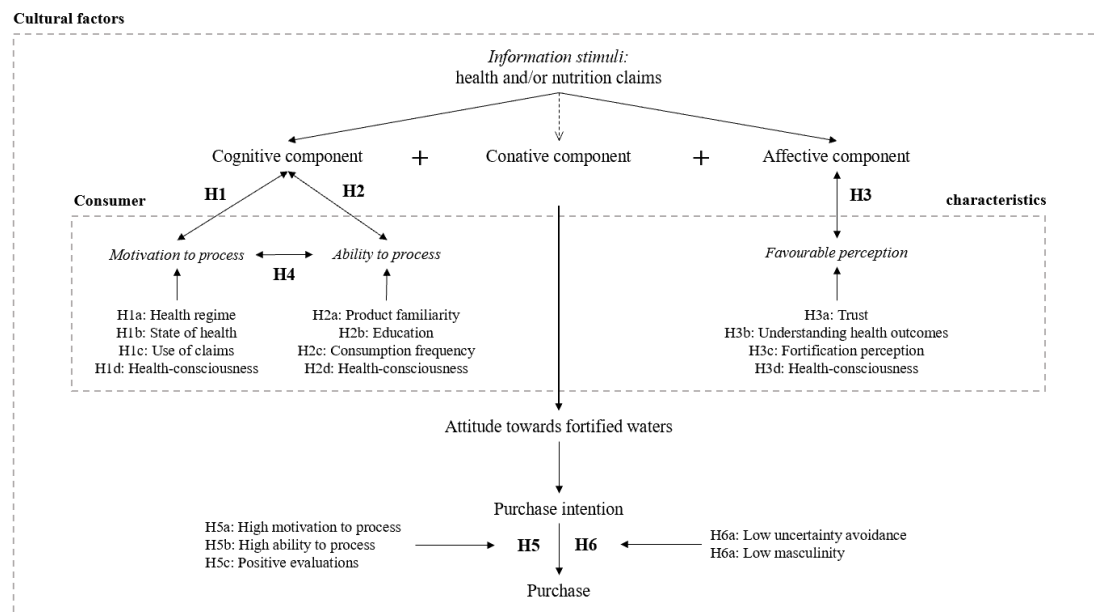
Cultural factors

*Information stimuli:*
health and/or nutrition claims

Cognitive component + Conative component + Affective component

Consumer H1 H2 H3 characteristics

*Motivation to process* H4 *Ability to process* *Favourable perception*

H1a: Health regime
H1b: State of health
H1c: Use of claims
H1d: Health-consciousness

H2a: Product familiarity
H2b: Education
H2c: Consumption frequency
H2d: Health-consciousness

H3a: Trust
H3b: Understanding health outcomes
H3c: Fortification perception
H3d: Health-consciousness

Attitude towards fortified waters

Purchase intention

H5a: High motivation to process
H5b: High ability to process
H5c: Positive evaluations

H5 H6

H6a: Low uncertainty avoidance
H6a: Low masculinity

Purchase